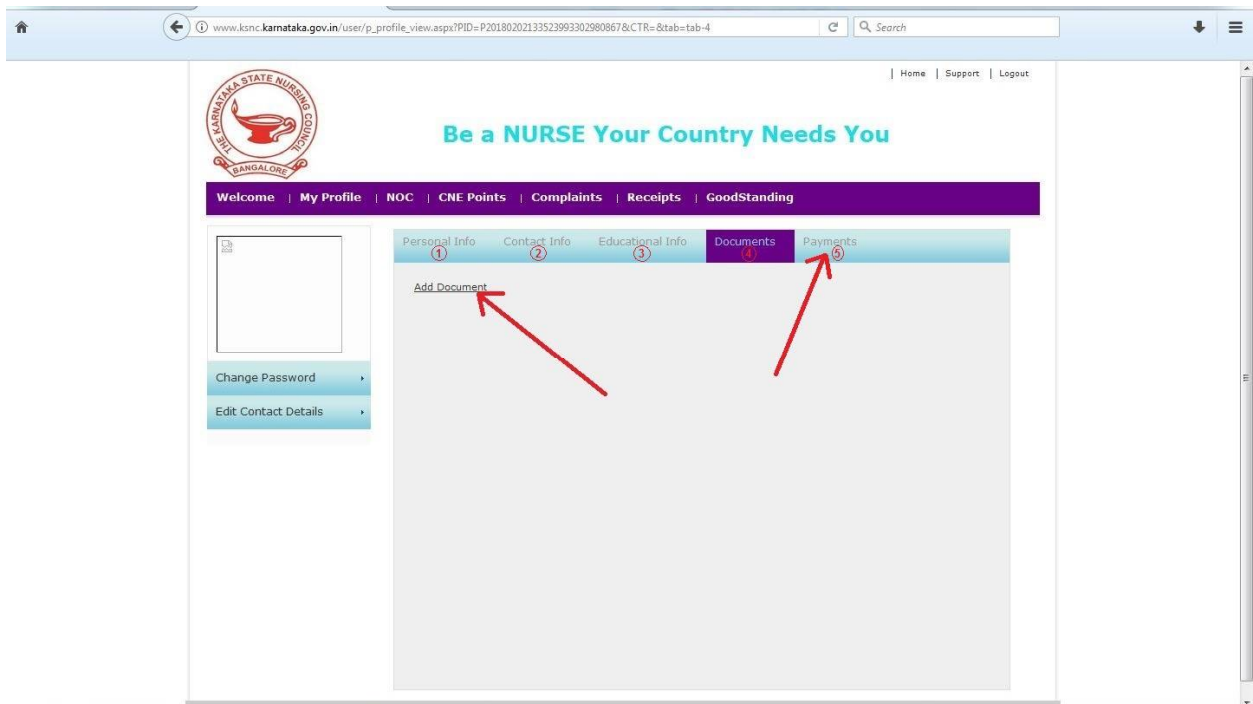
www.ksnc.karnataka.gov.in/user/p_profile_view.aspx?PID=P2018020213352399330298086​7&CTR=&tab=tab-4

Search

| Home | Support | Logout

THE KARNATAKA STATE NURSING COUNCIL BANGALORE

Be a NURSE Your Country Needs You

Welcome | My Profile | NOC | CNE Points | Complaints | Receipts | GoodStanding

Change Password

Edit Contact Details

Personal Info ① Contact Info ② Educational Info ③ Documents ④ Payments ⑤

Add Document